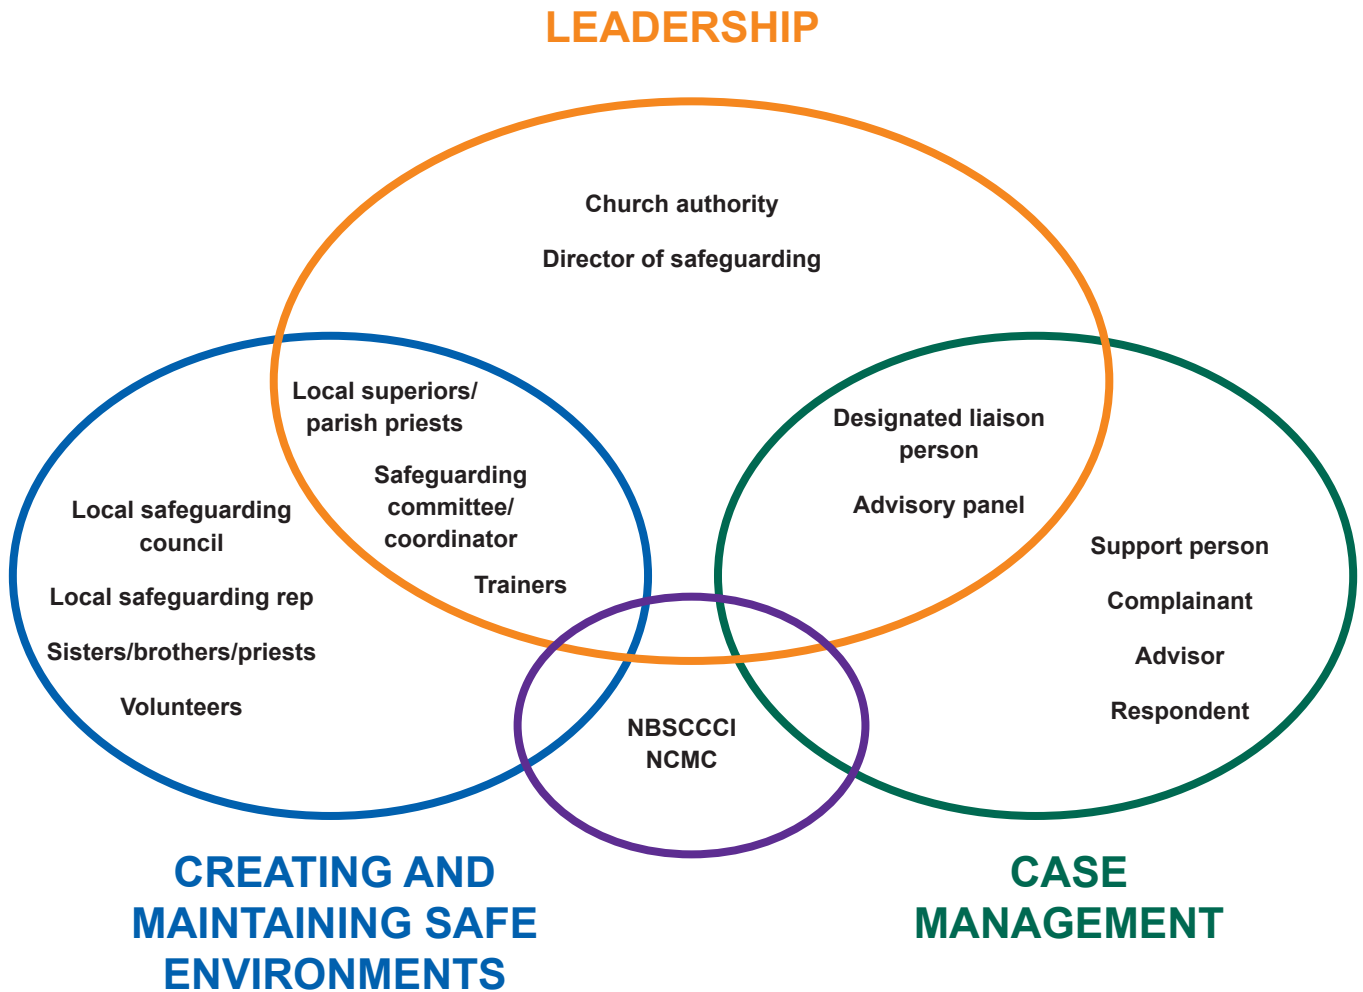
LEADERSHIP

Church authority

Director of safeguarding

Local superiors/ parish priests

Safeguarding committee/ coordinator

Trainers

Designated liaison person

Advisory panel

Local safeguarding council

Local safeguarding rep

Sisters/brothers/priests

Volunteers

Support person

Complainant

Advisor

Respondent

NBSCCCI
NCMC

CREATING AND MAINTAINING SAFE ENVIRONMENTS

CASE MANAGEMENT